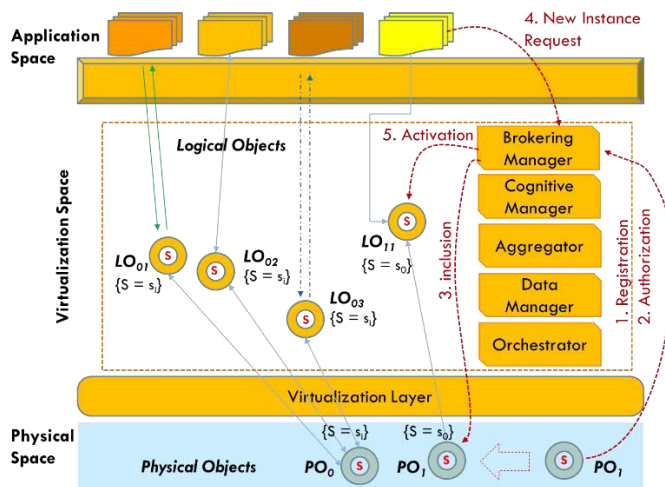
Application Space

4. New Instance Request

Logical Objects

5. Activation

Brokering Manager

Cognitive Manager

Aggregator

Data Manager

Orchestrator

Virtualization Space

3. inclusion

1. Registration
2. Authorization

$LO_{01}$
$\{S = s_i\}$

$LO_{02}$
$\{S = s_i\}$

$LO_{03}$
$\{S = s_i\}$

$LO_{11}$
$\{S = s_0\}$

S

Virtualization Layer

Physical Space

$\{S = s_i\}$

$\{S = s_0\}$

Physical Objects

$PO_0$

$PO_1$

$PO_1$